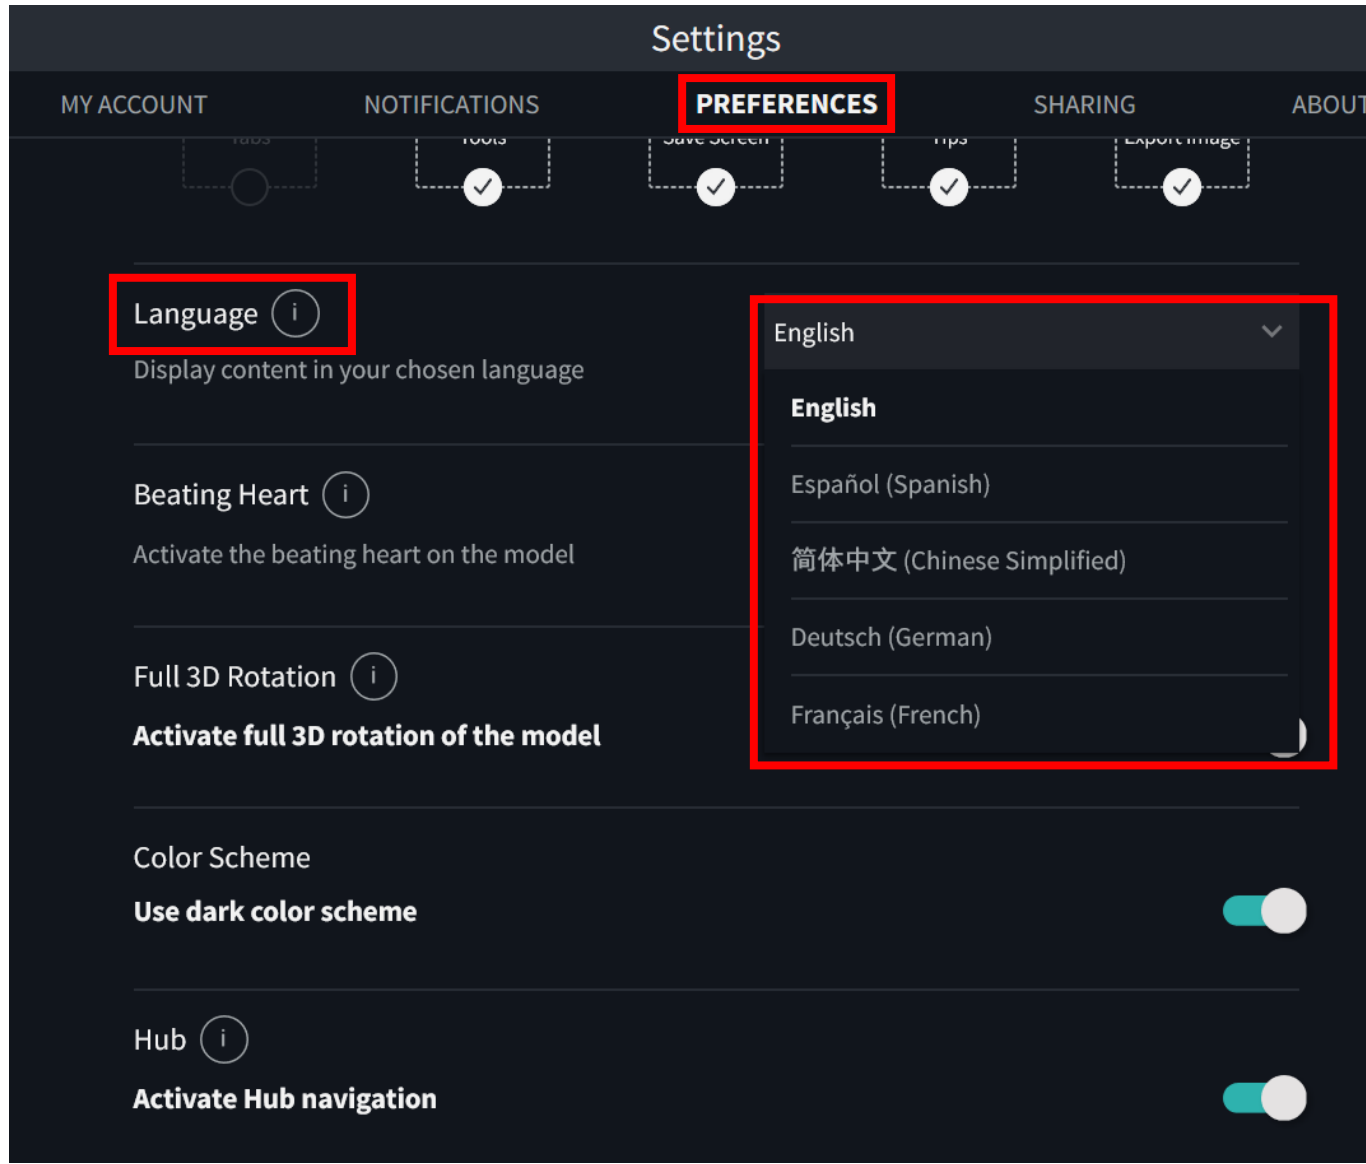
Settings

MY ACCOUNT NOTIFICATIONS PREFERENCES SHARING ABOUT

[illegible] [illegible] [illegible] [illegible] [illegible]

Language ⓘ
Display content in your chosen language

English

English
Español (Spanish)
简体中文 (Chinese Simplified)
Deutsch (German)
Français (French)

Beating Heart ⓘ
Activate the beating heart on the model

Full 3D Rotation ⓘ
Activate full 3D rotation of the model

Color Scheme
Use dark color scheme

Hub ⓘ
Activate Hub navigation